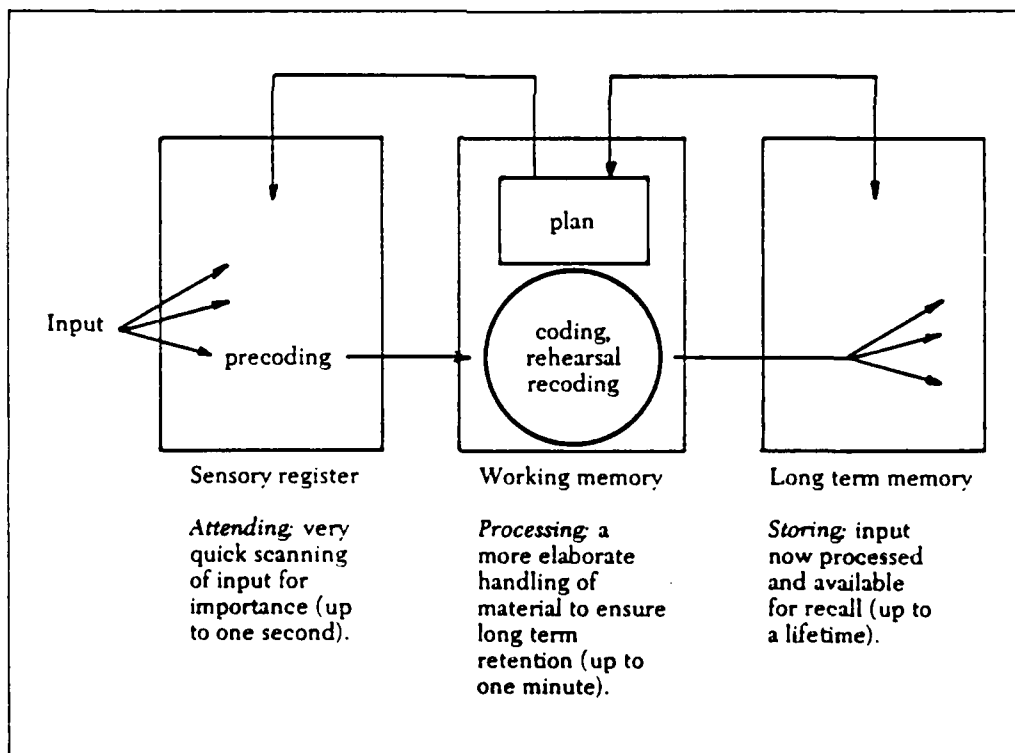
plan

Input

precoding

coding, rehearsal recoding

Sensory register

Attending: very quick scanning of input for importance (up to one second).

Working memory

Processing: a more elaborate handling of material to ensure long term retention (up to one minute).

Long term memory

Storing: input now processed and available for recall (up to a lifetime).